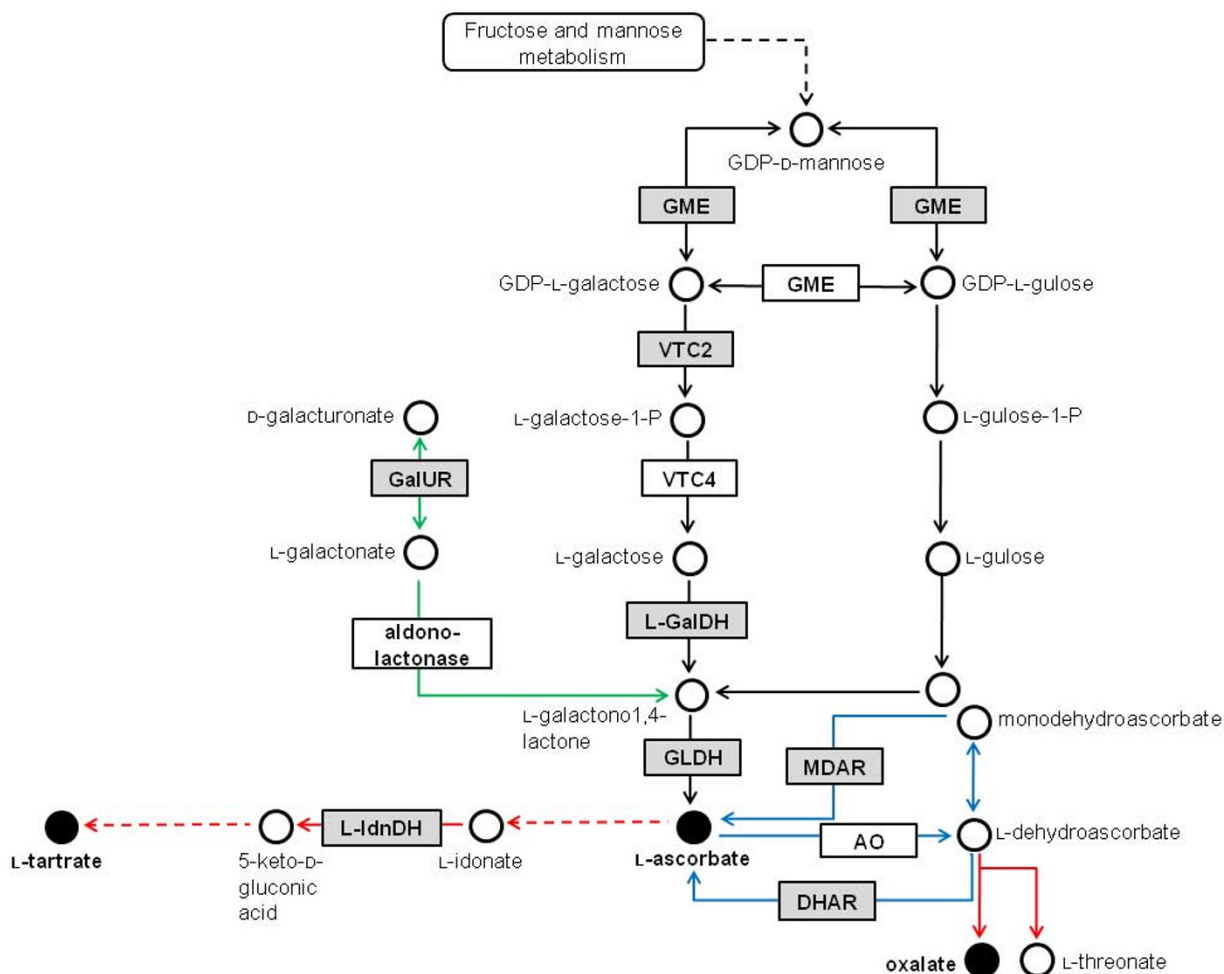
Fructose and mannose metabolism

GDP-D-mannose

GME

GME

GDP-L-galactose

GME

GDP-L-gulose

VTC2

D-galacturonate

L-galactose-1-P

L-gulose-1-P

GalUR

VTC4

L-galactonate

L-galactose

L-gulose

L-GalDH

aldono-lactonase

L-galactono1,4-lactone

monodehydroascorbate

GLDH

MDAR

L-tartrate

5-keto-D-gluconic acid

L-IdnDH

L-idonate

L-ascorbate

AO

L-dehydroascorbate

DHAR

oxalate

L-threonate